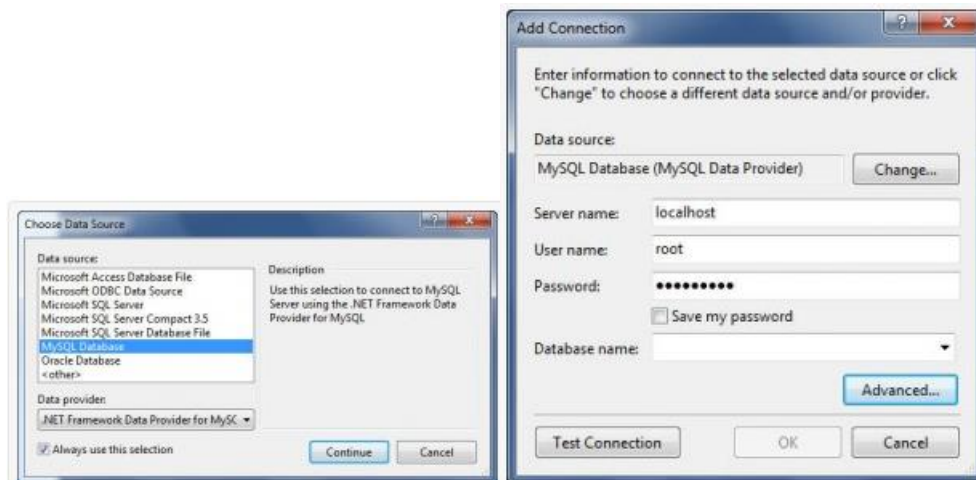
Choose Data Source

Data source:

Microsoft Access Database File
Microsoft ODBC Data Source
Microsoft SQL Server
Microsoft SQL Server Compact 3.5
Microsoft SQL Server Database File
MySQL Database
Oracle Database
<other>

Description

Use this selection to connect to MySQL Server using the .NET Framework Data Provider for MySQL

Data provider:

.NET Framework Data Provider for MySC

Always use this selection

Continue

Cancel

Add Connection

Enter information to connect to the selected data source or click "Change" to choose a different data source and/or provider.

Data source:

MySQL Database (MySQL Data Provider)

Change...

Server name: localhost

User name: root

Password: ●●●●●●●●●

Save my password

Database name:

Advanced...

Test Connection

OK

Cancel